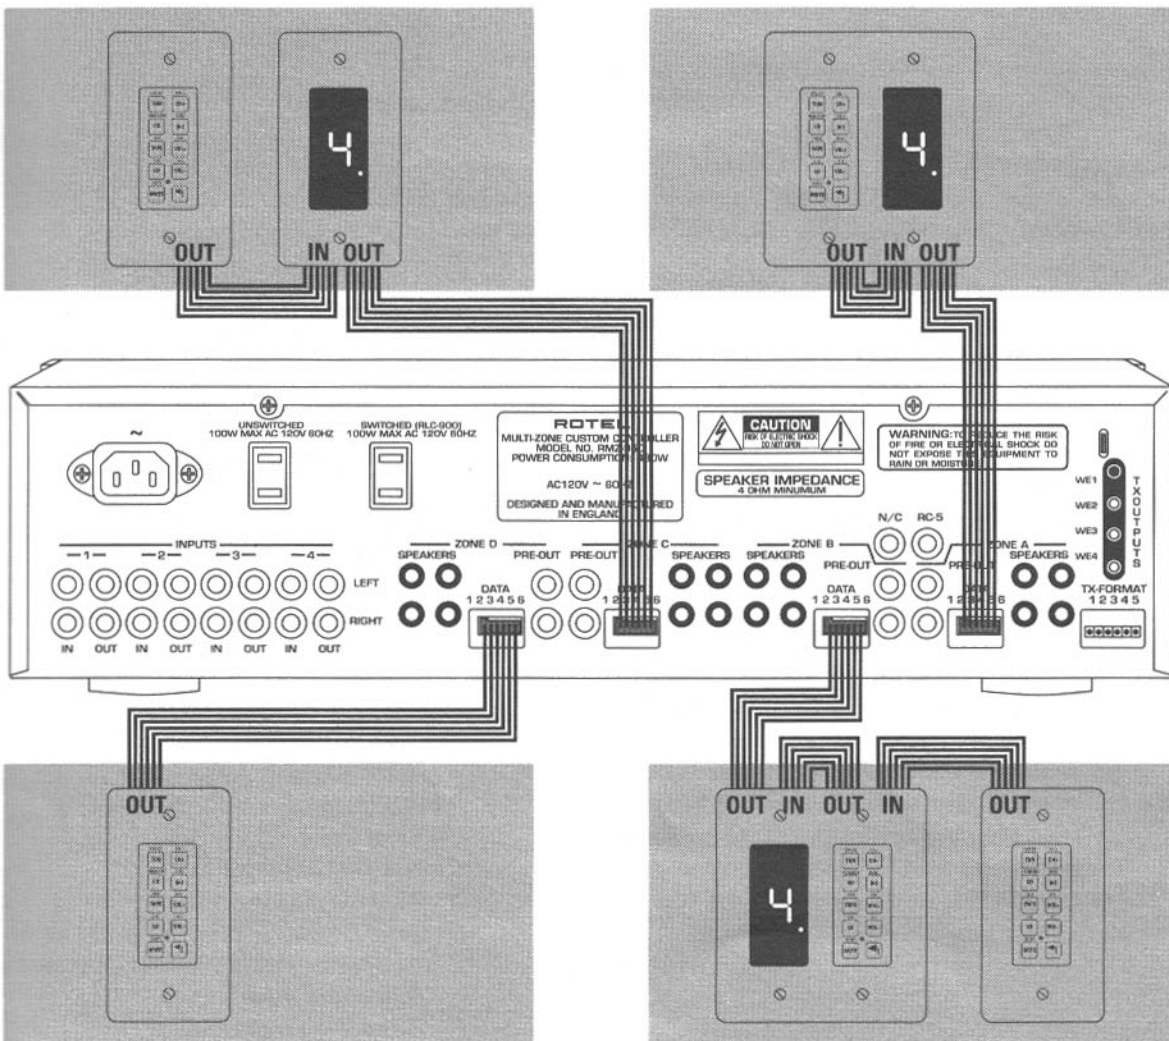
4.

OUT

IN OUT

4.

OUT IN OUT

~

UNSWITCHED 100W MAX AC 120V 60HZ

SWITCHED (RLC-900) 100W MAX AC 120V 60HZ

ROTEL
MULTI-ZONE CUSTOM CONT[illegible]LLER
MODEL NO. RM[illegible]
POWER CONSUMPTION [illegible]W

AC120V ~ 60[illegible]

DESIGNED AND MANUFA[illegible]URED IN ENGLAND

CAUTION
RISK OF ELECTRIC SHOCK DO NOT OPEN

SPEAKER IMPEDANCE
4 OHM MINUMUM

WARNING: TO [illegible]CE THE RISK OF FIRE OR ELE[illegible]L SHOCK DO NOT EXPOSE T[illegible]QUIPMENT TO RAIN OR MOIST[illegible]

WE1
WE2
WE3
WE4

TX OUTPUTS

TX-FORMAT
1 2 3 4 5

INPUTS
1 2 3 4

LEFT
RIGHT

IN OUT IN OUT IN OUT IN OUT

ZONE D
SPEAKERS
DATA
1 2 3 4 5 6

PRE-OUT

ZONE C
PRE-OUT
DATA
1 2 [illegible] 6

SPEAKERS

ZONE B
SPEAKERS
DATA
1 2 3 4 5 6
PRE-OUT

N/C
RC-5

ZONE A
PRE-OUT
DATA
1 2 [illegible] 6
SPEAKERS

OUT

OUT IN OUT IN

4.

OUT